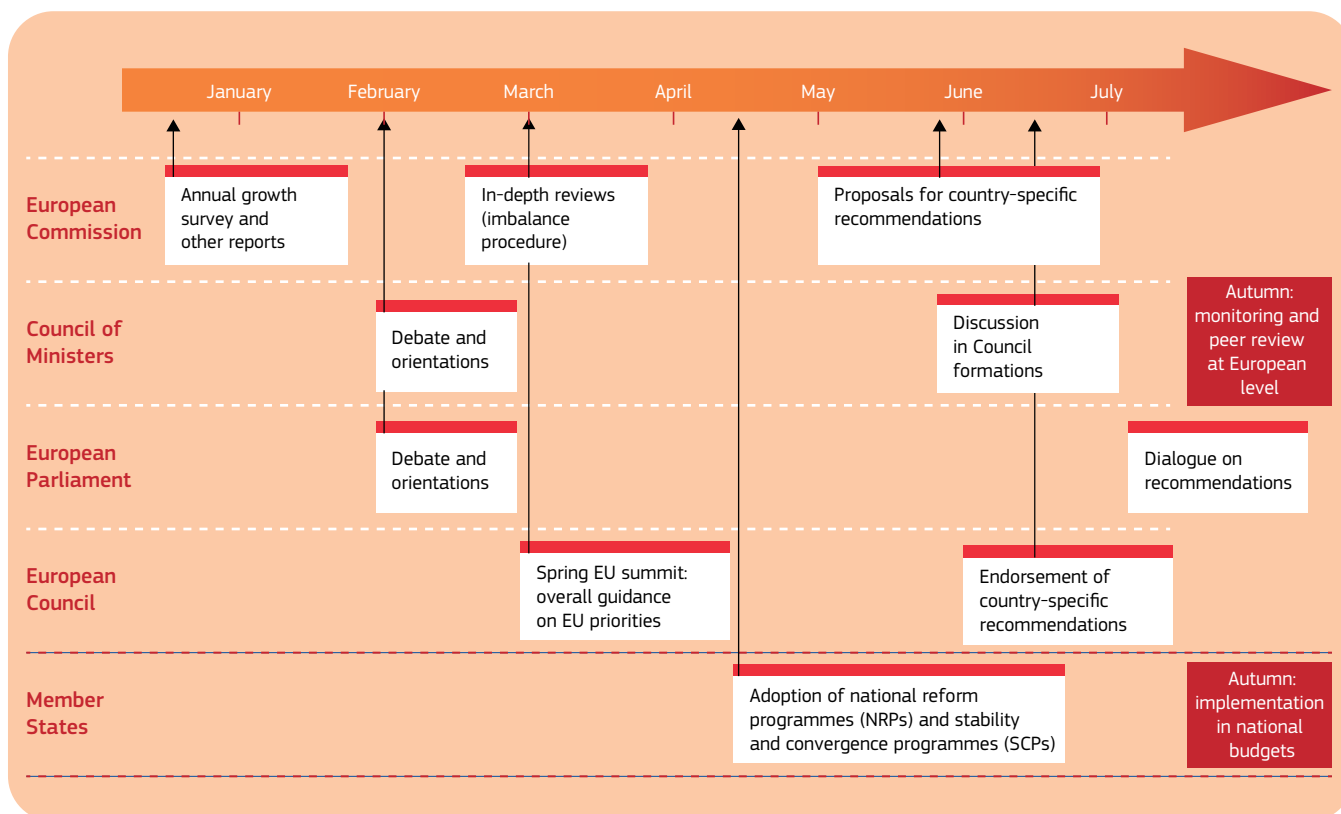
January February March April May June July

European Commission

Annual growth survey and other reports

In-depth reviews (imbalance procedure)

Proposals for country-specific recommendations

Council of Ministers

Debate and orientations

Discussion in Council formations

Autumn: monitoring and peer review at European level

European Parliament

Debate and orientations

Dialogue on recommendations

European Council

Spring EU summit: overall guidance on EU priorities

Endorsement of country-specific recommendations

Member States

Adoption of national reform programmes (NRPs) and stability and convergence programmes (SCPs)

Autumn: implementation in national budgets